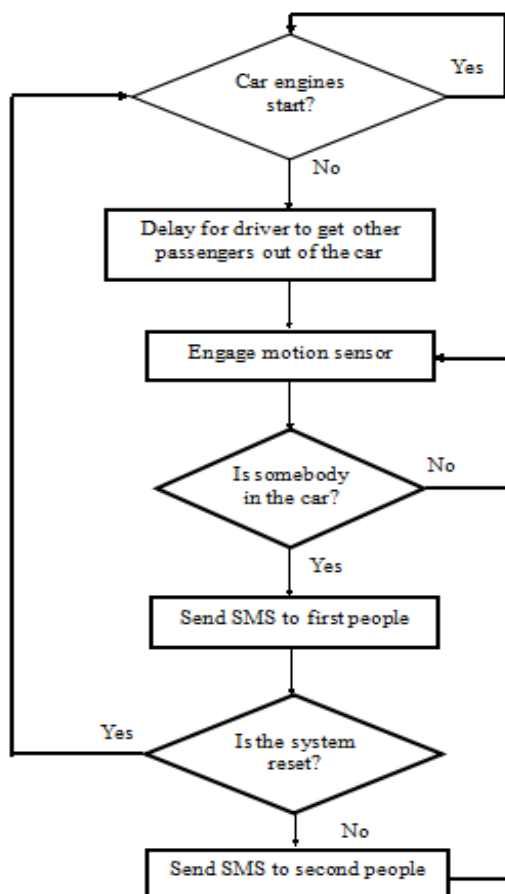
Yes

Car engines start?

No

Delay for driver to get other passengers out of the car

Engage motion sensor

No

Is somebody in the car?

Yes

Send SMS to first people

Yes

Is the system reset?

No

Send SMS to second people